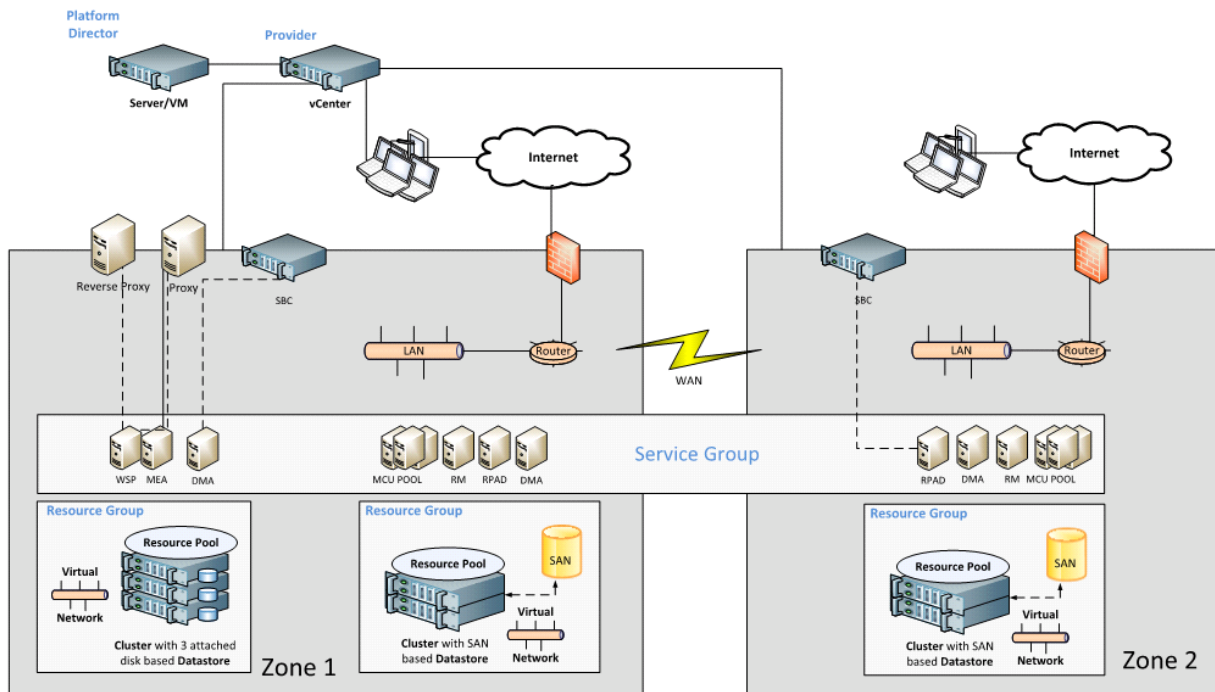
Platform Director

Provider

Server/VM

vCenter

Internet

Internet

Reverse Proxy

Proxy

SBC

SBC

LAN

Router

WAN

LAN

Router

Service Group

WSP MEA DMA

MCU POOL RM RPAD DMA

RPAD DMA RM MCU POOL

Resource Group

Resource Pool

Virtual Network

Cluster with 3 attached disk based Datastore

Resource Group

Resource Pool

SAN

Virtual Network

Cluster with SAN based Datastore

Zone 1

Resource Group

Resource Pool

SAN

Virtual Network

Cluster with SAN based Datastore

Zone 2